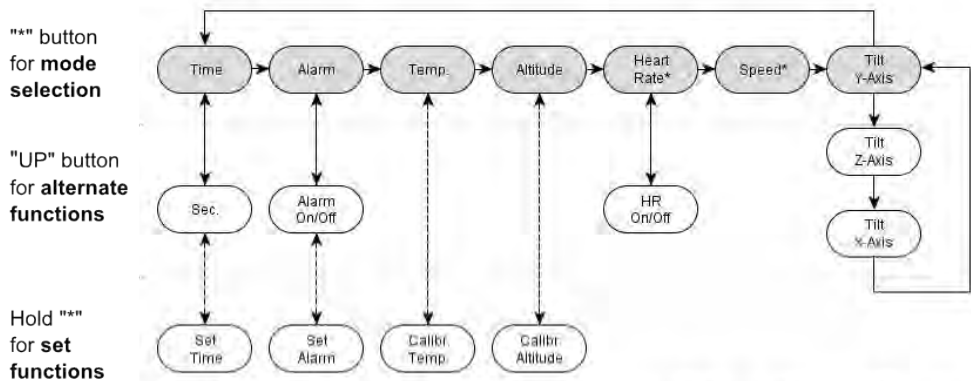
"*" button for **mode selection**

"UP" button for **alternate functions**

Hold "*" for **set functions**

Time

Alarm

Temp.

Altitude

Heart Rate*

Speed*

Tilt Y-Axis

Sec.

Alarm On/Off

HR On/Off

Tilt Z-Axis

Tilt X-Axis

Set Time

Set Alarm

Calibr. Temp.

Calibr. Altitude